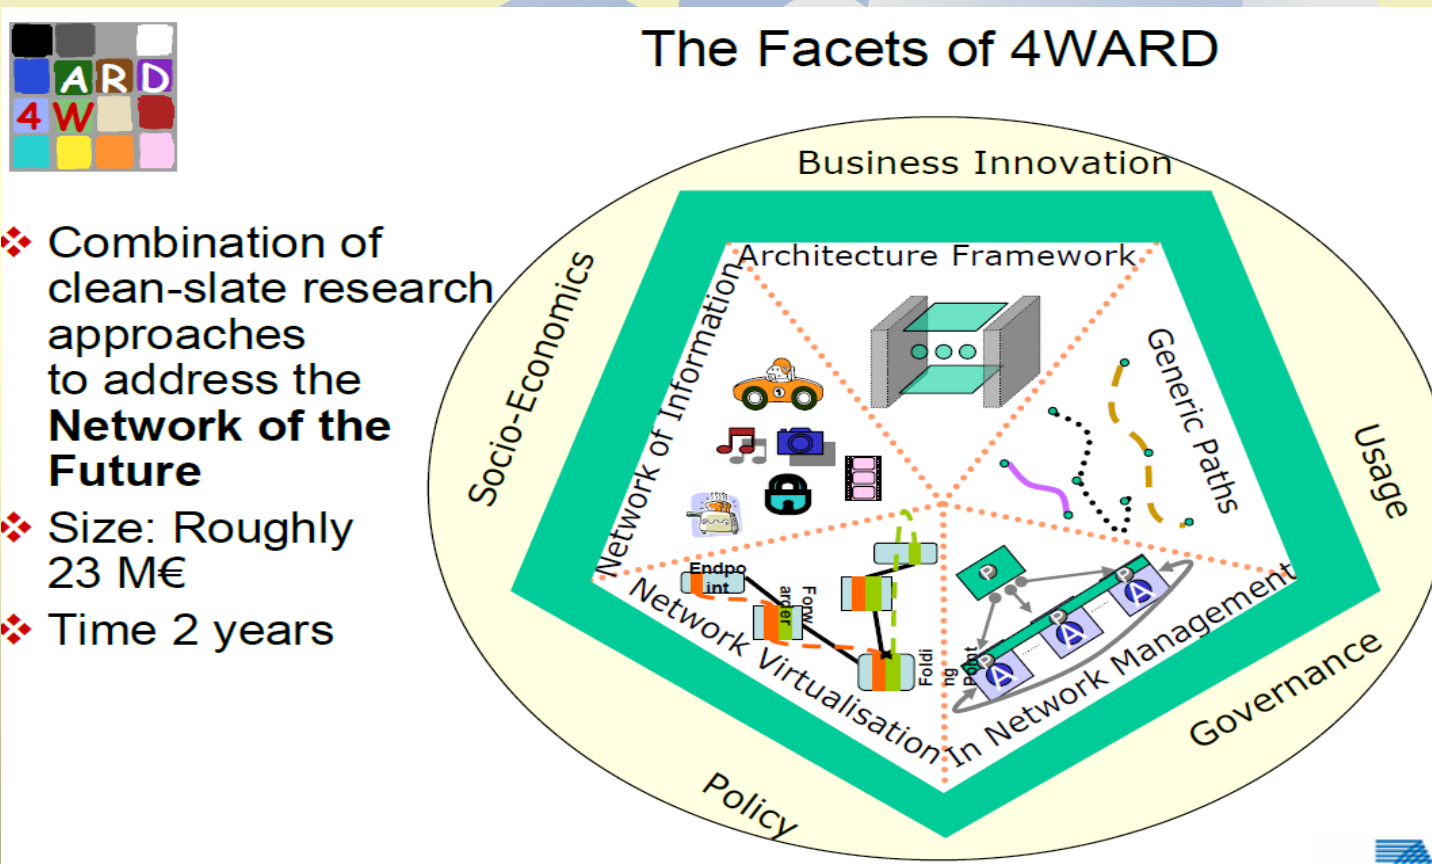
ARD
4W

The Facets of 4WARD

❖ Combination of clean-slate research approaches to address the **Network of the Future**
❖ Size: Roughly 23 M€
❖ Time 2 years

Business Innovation
Socio-Economics
Usage
Governance
Policy
Architecture Framework
Network of Information
Generic Paths
Network Virtualisation
In Network Management
Endpoint
Forwarder
Folding Point
P
P
P
P
A
A
A
1